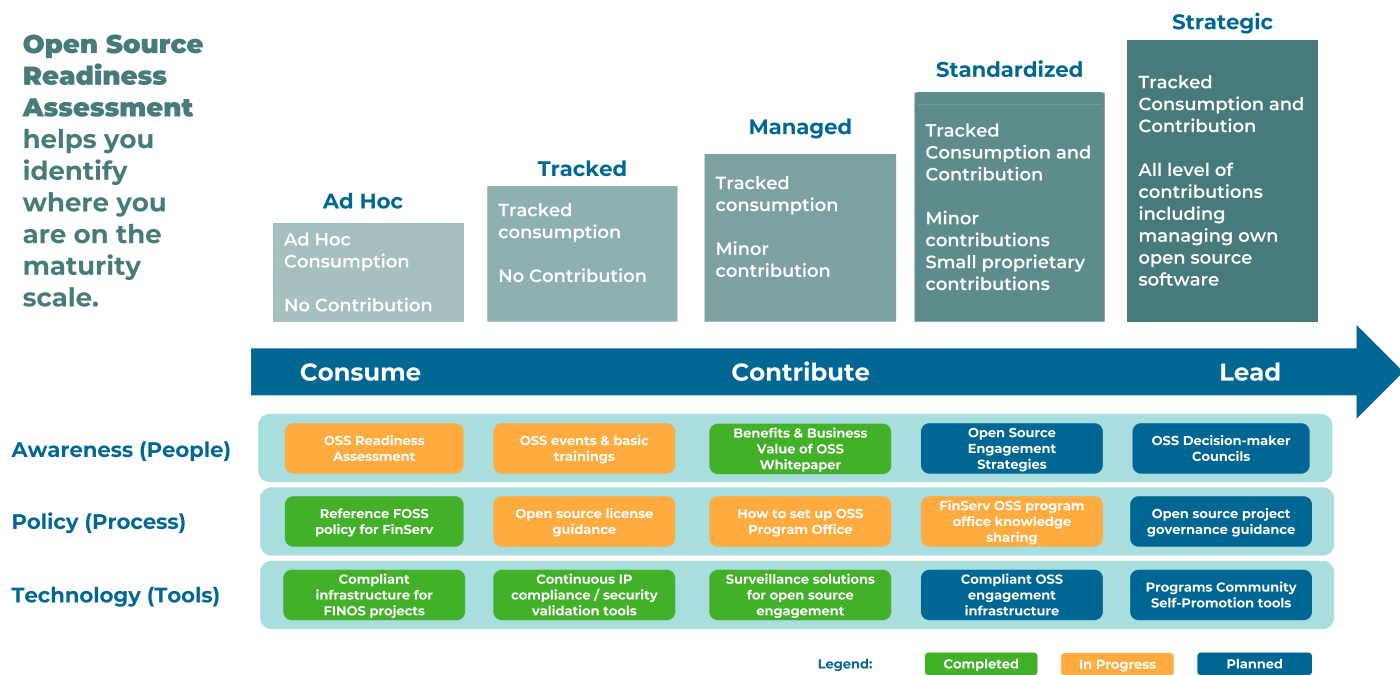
Open Source Readiness Assessment helps you identify where you are on the maturity scale.

Ad Hoc
Ad Hoc Consumption

No Contribution

Tracked
Tracked consumption

No Contribution

Managed
Tracked consumption

Minor contribution

Standardized
Tracked Consumption and Contribution

Minor contributions
Small proprietary contributions

Strategic
Tracked Consumption and Contribution

All level of contributions including managing own open source software

Consume
Contribute
Lead

Awareness (People)
OSS Readiness Assessment
OSS events & basic trainings
Benefits & Business Value of OSS Whitepaper
Open Source Engagement Strategies
OSS Decision-maker Councils

Policy (Process)
Reference FOSS policy for FinServ
Open source license guidance
How to set up OSS Program Office
FinServ OSS program office knowledge sharing
Open source project governance guidance

Technology (Tools)
Compliant infrastructure for FINOS projects
Continuous IP compliance / security validation tools
Surveillance solutions for open source engagement
Compliant OSS engagement infrastructure
Programs Community Self-Promotion tools

Legend: Completed In Progress Planned